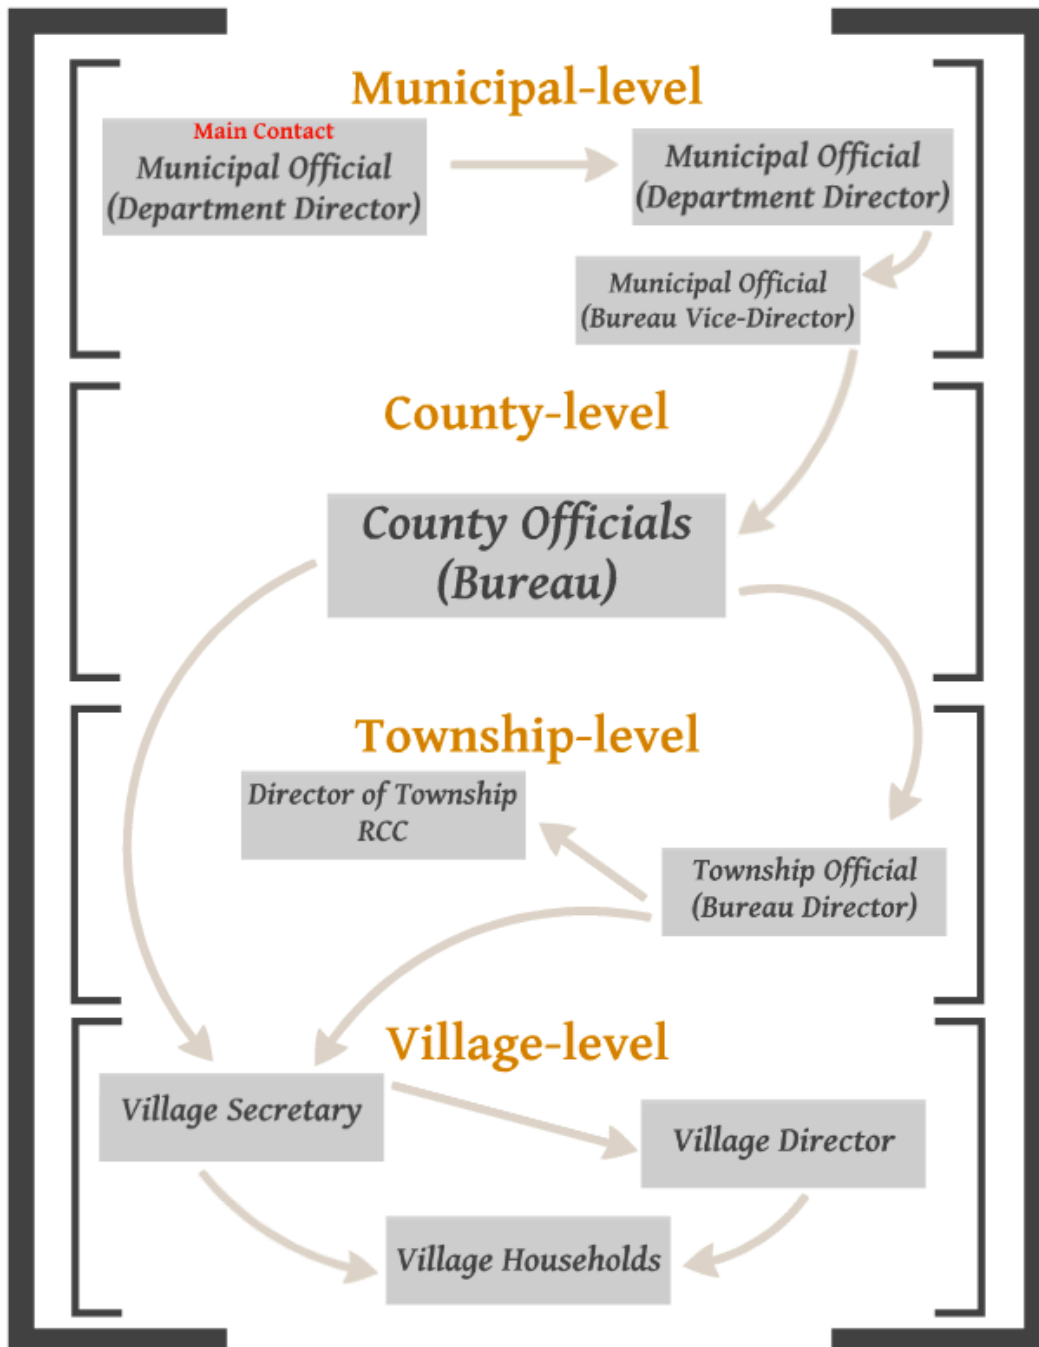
Municipal-level

Main Contact
Municipal Official
(Department Director)

Municipal Official
(Department Director)

Municipal Official
(Bureau Vice-Director)

County-level

County Officials
(Bureau)

Township-level

Director of Township
RCC

Township Official
(Bureau Director)

Village-level

Village Secretary

Village Director

Village Households